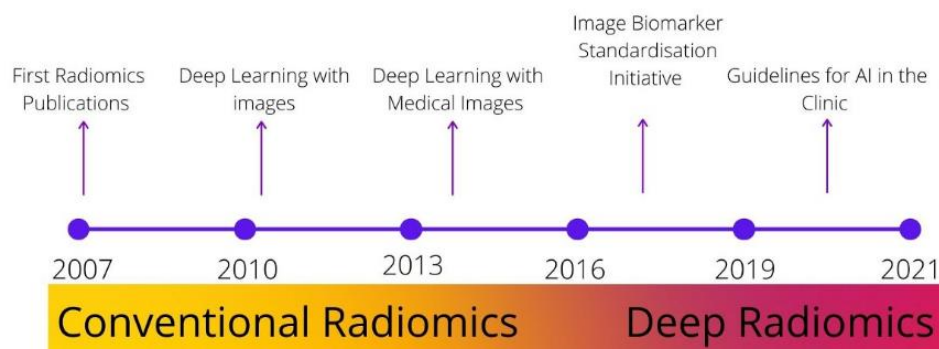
First Radiomics Publications

Deep Learning with images

Deep Learning with Medical Images

Image Biomarker Standardisation Initiative

Guidelines for AI in the Clinic

2007 2010 2013 2016 2019 2021

Conventional Radiomics

Deep Radiomics